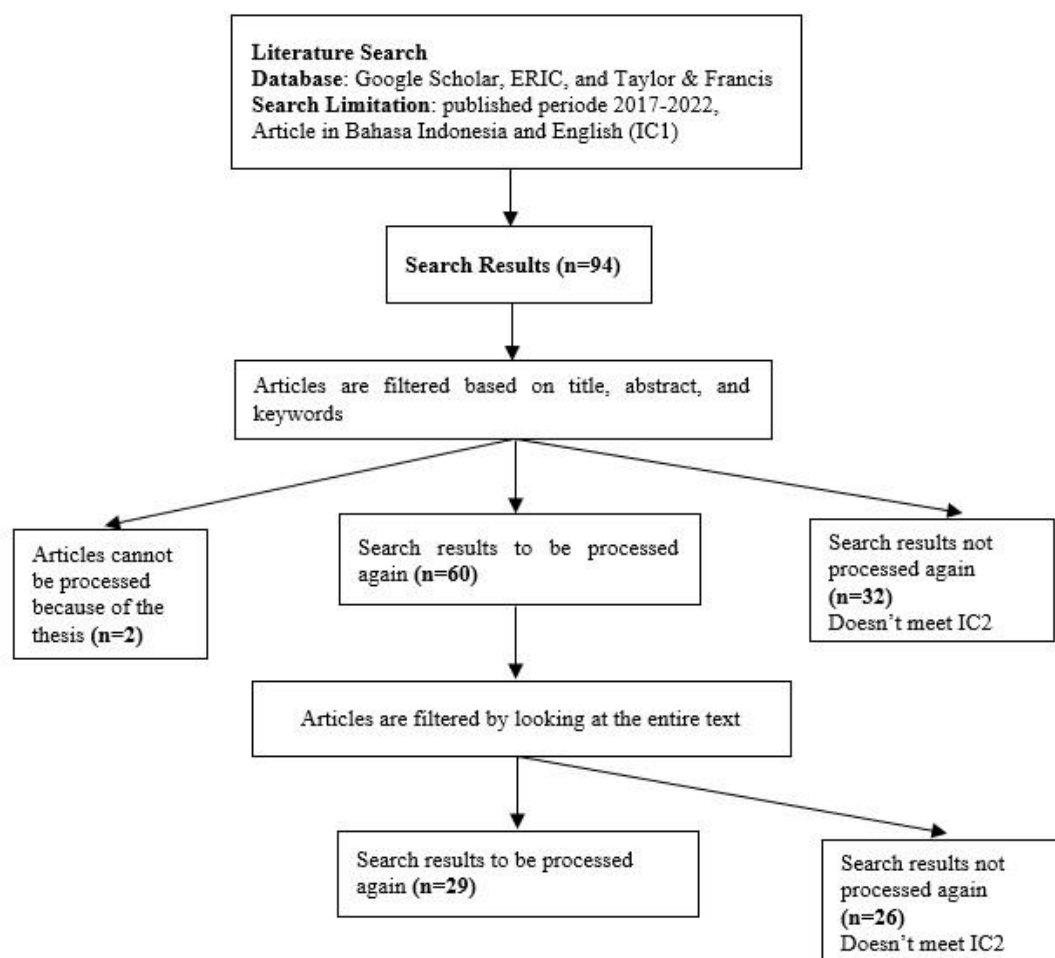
Literature Search
Database: Google Scholar, ERIC, and Taylor & Francis
Search Limitation: published periode 2017-2022, Article in Bahasa Indonesia and English (IC1)

Search Results (n=94)

Articles are filtered based on title, abstract, and keywords

Articles cannot be processed because of the thesis (n=2)

Search results to be processed again (n=60)

Search results not processed again (n=32) Doesn't meet IC2

Articles are filtered by looking at the entire text

Search results to be processed again (n=29)

Search results not processed again (n=26) Doesn't meet IC2